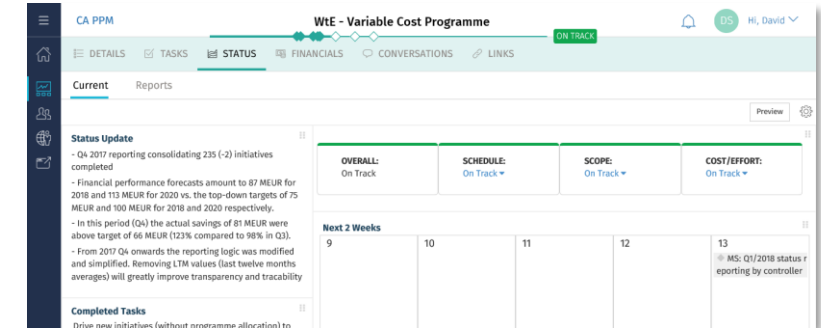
CA PPM

WtE - Variable Cost Programme

ON TRACK

DS Hi, David

DETAILS TASKS STATUS FINANCIALS CONVERSATIONS LINKS

Current Reports

Preview

Status Update

- Q4 2017 reporting consolidating 235 (-2) initiatives completed

- Financial performance forecasts amount to 87 MEUR for 2018 and 113 MEUR for 2020 vs. the top-down targets of 75 MEUR and 100 MEUR for 2018 and 2020 respectively.

- In this period (Q4) the actual savings of 81 MEUR were above target of 66 MEUR (123% compared to 98% in Q3).

- From 2017 Q4 onwards the reporting logic was modified and simplified. Removing LTM values (last twelve months averages) will greatly improve transparency and tracability

Completed Tasks

Drive new initiatives (without programme allocation) to

| OVERALL: | SCHEDULE: | SCOPE: | COST/EFFORT: |
|---|---|---|---|
| On Track | On Track | On Track | On Track |

Next 2 Weeks

| 9 | 10 | 11 | 12 | 13 |
|---|---|---|---|---|
| | | | | MS: Q1/2018 status reporting by controller |